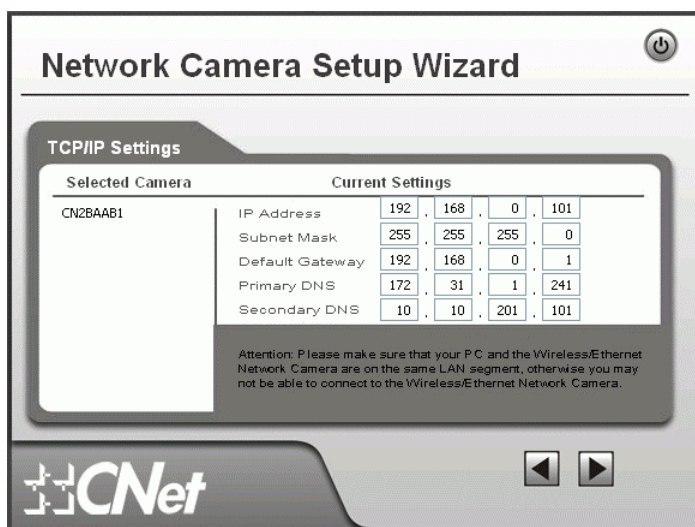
Network Camera Setup Wizard

TCP/IP Settings

Selected Camera

CN2BAAB1

Current Settings

| | | | | |
|---|---|---|---|---|
| IP Address | 192 | 168 | 0 | 101 |
| Subnet Mask | 255 | 255 | 255 | 0 |
| Default Gateway | 192 | 168 | 0 | 1 |
| Primary DNS | 172 | 31 | 1 | 241 |
| Secondary DNS | 10 | 10 | 201 | 101 |

Attention: Please make sure that your PC and the Wireless/Ethernet Network Camera are on the same LAN segment, otherwise you may not be able to connect to the Wireless/Ethernet Network Camera.

CNet